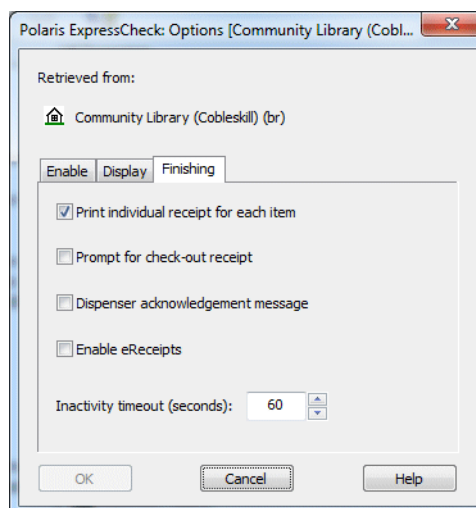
Polaris ExpressCheck: Options [Community Library (Cobl...

Retrieved from:

Community Library (Cobleskill) (br)

Enable | Display | Finishing

Print individual receipt for each item

Prompt for check-out receipt

Dispenser acknowledgement message

Enable eReceipts

Inactivity timeout (seconds): 60

OK | Cancel | Help